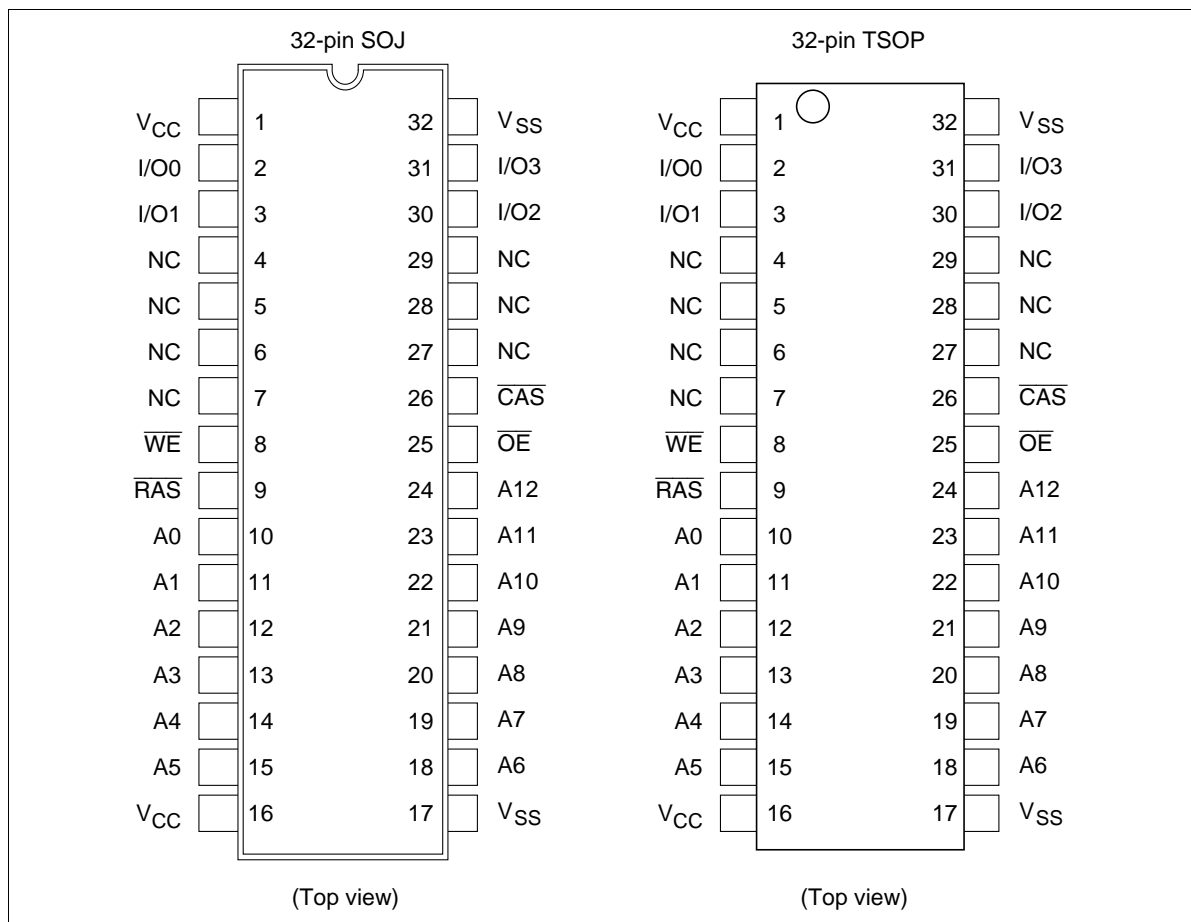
32-pin SOJ

$V_{CC}$ 1 32 $V_{SS}$
I/O0 2 31 I/O3
I/O1 3 30 I/O2
NC 4 29 NC
NC 5 28 NC
NC 6 27 NC
NC 7 26 $\overline{CAS}$
$\overline{WE}$ 8 25 $\overline{OE}$
$\overline{RAS}$ 9 24 A12
A0 10 23 A11
A1 11 22 A10
A2 12 21 A9
A3 13 20 A8
A4 14 19 A7
A5 15 18 A6
$V_{CC}$ 16 17 $V_{SS}$

(Top view)

32-pin TSOP

$V_{CC}$ 1 32 $V_{SS}$
I/O0 2 31 I/O3
I/O1 3 30 I/O2
NC 4 29 NC
NC 5 28 NC
NC 6 27 NC
NC 7 26 $\overline{CAS}$
$\overline{WE}$ 8 25 $\overline{OE}$
$\overline{RAS}$ 9 24 A12
A0 10 23 A11
A1 11 22 A10
A2 12 21 A9
A3 13 20 A8
A4 14 19 A7
A5 15 18 A6
$V_{CC}$ 16 17 $V_{SS}$

(Top view)